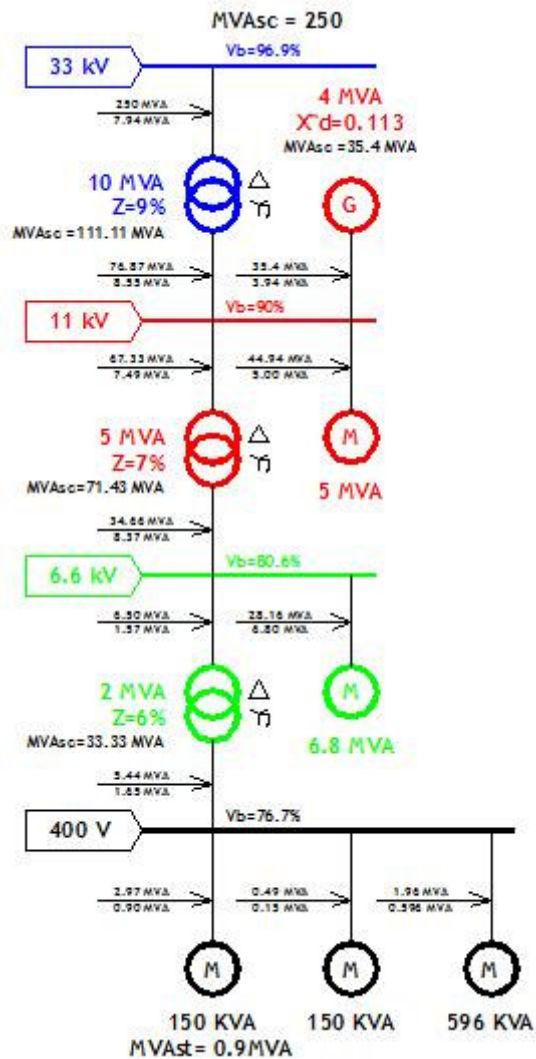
MVAsc = 250

33 kV

Vb=96.9%

250 MVA
7.94 MVA

4 MVA
X"d=0.113
MVAsc =35.4 MVA

10 MVA
Z=9%
MVAsc =111.11 MVA

G

76.87 MVA
8.55 MVA

35.4 MVA
3.94 MVA

11 kV

Vb=90%

67.33 MVA
7.49 MVA

44.94 MVA
5.00 MVA

5 MVA
Z=7%
MVAsc=71.43 MVA

M

5 MVA

34.66 MVA
8.37 MVA

6.6 kV

Vb=80.6%

6.50 MVA
1.57 MVA

28.16 MVA
6.80 MVA

2 MVA
Z=6%
MVAsc=33.33 MVA

M

6.8 MVA

5.44 MVA
1.65 MVA

400 V

Vb=76.7%

2.97 MVA
0.90 MVA

0.49 MVA
0.15 MVA

1.96 MVA
0.596 MVA

M

M

M

150 KVA
MVAst= 0.9MVA

150 KVA

596 KVA